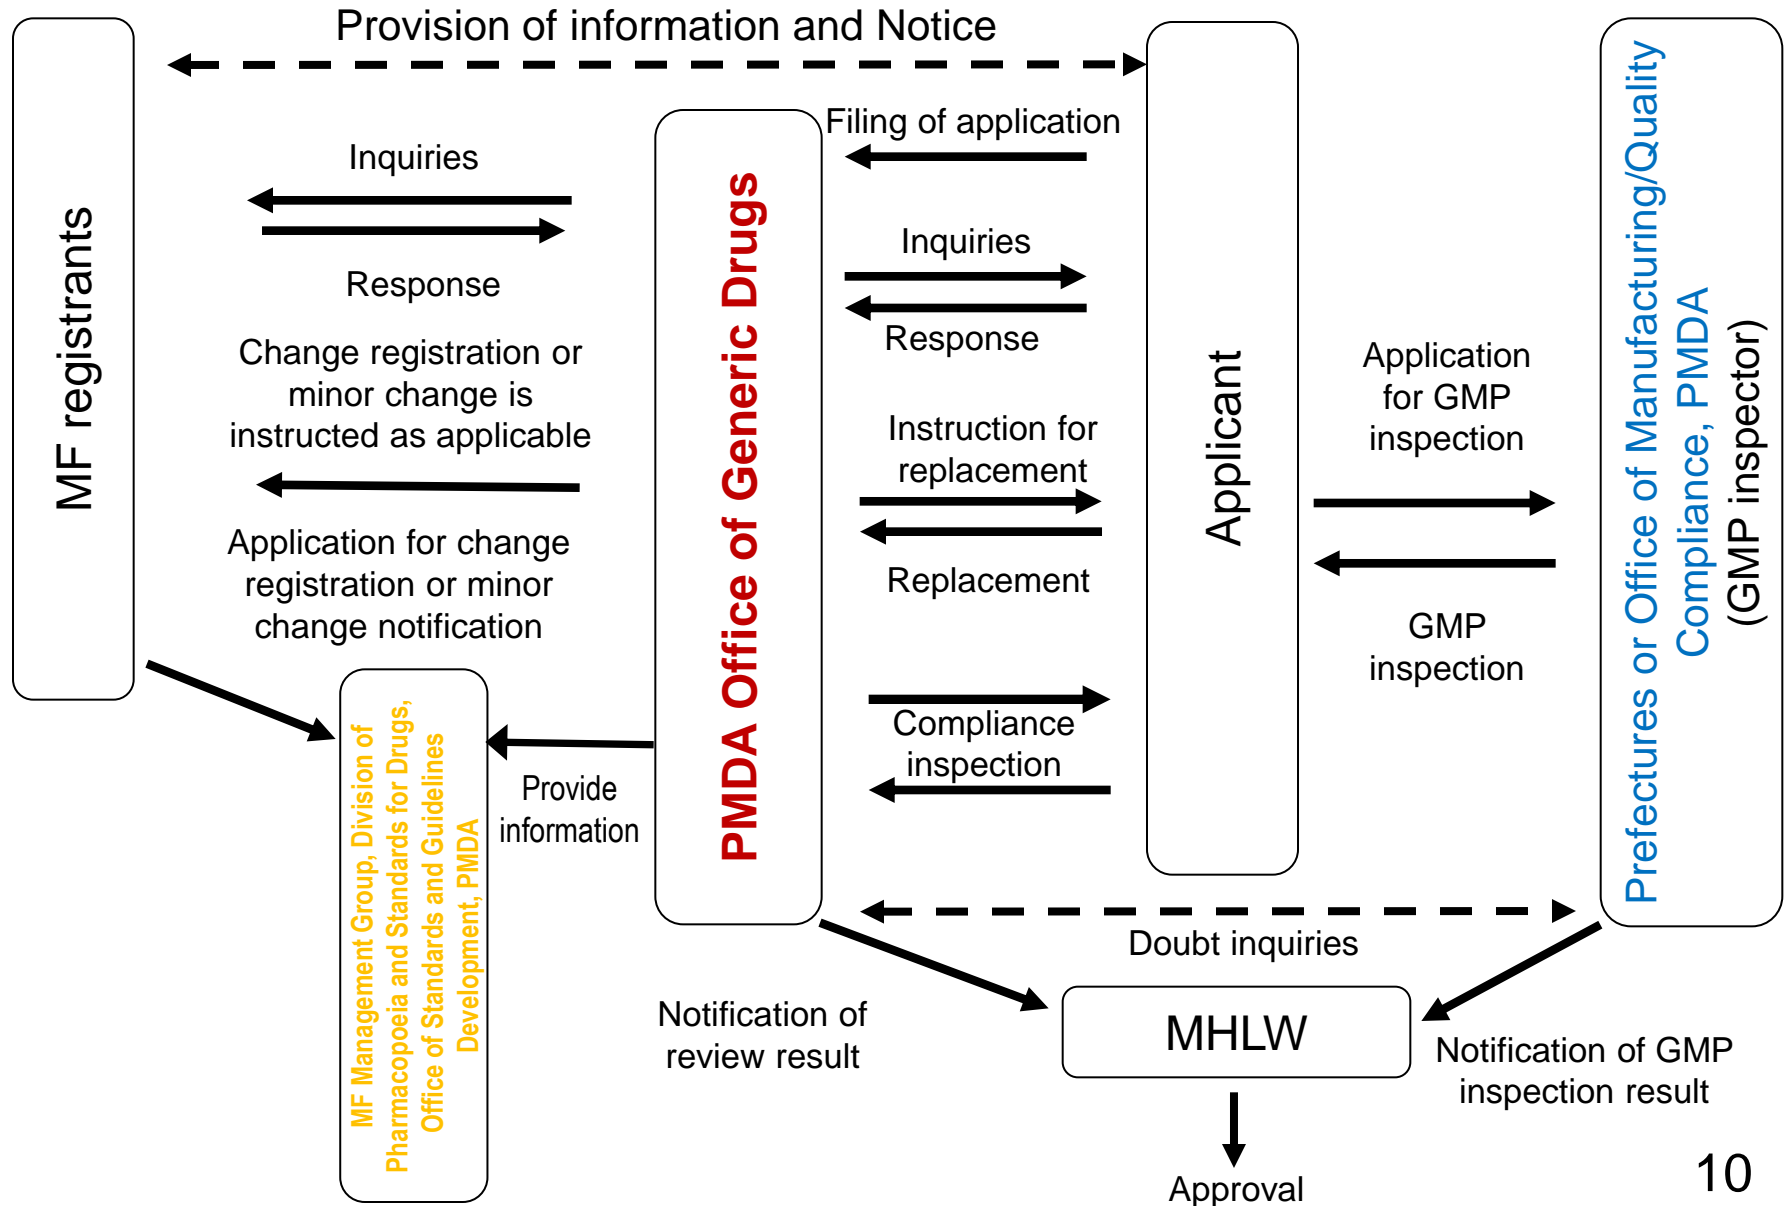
Provision of information and Notice

MF registrants

Inquiries

Response

Change registration or minor change is instructed as applicable

Application for change registration or minor change notification

MF Management Group, Division of Pharmacopoeia and Standards for Drugs, Office of Standards and Guidelines Development, PMDA

Provide information

PMDA Office of Generic Drugs

Filing of application

Inquiries

Response

Instruction for replacement

Replacement

Compliance inspection

Applicant

Application for GMP inspection

GMP inspection

Prefectures or Office of Manufacturing/Quality Compliance, PMDA (GMP inspector)

Doubt inquiries

Notification of review result

MHLW

Notification of GMP inspection result

Approval

10